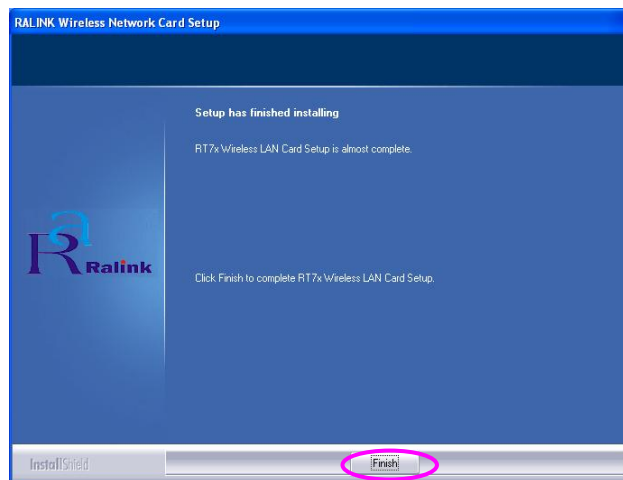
RALINK Wireless Network Card Setup

Setup has finished installing

RT7x Wireless LAN Card Setup is almost complete.

Ralink

Click Finish to complete RT7x Wireless LAN Card Setup.

InstallShield

Finish